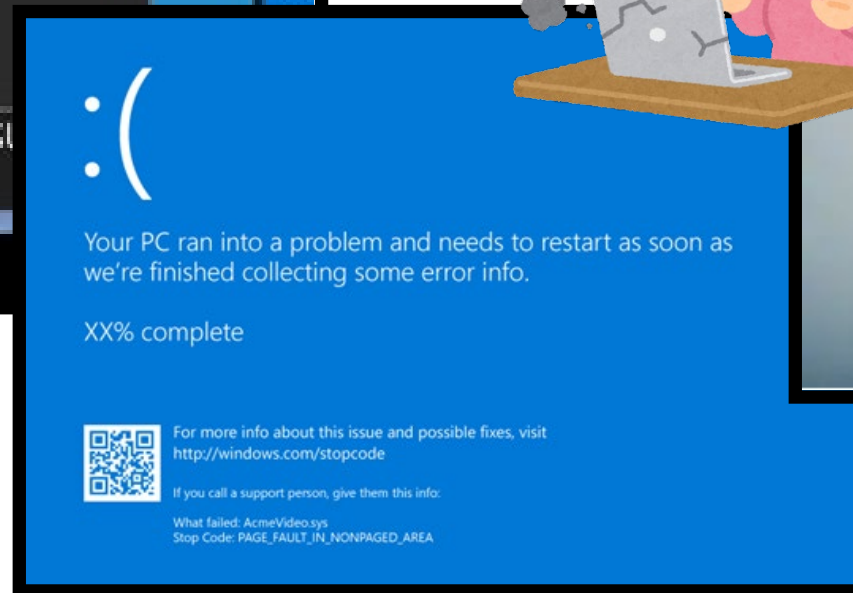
:(

Your PC ran into a problem and needs to restart as soon as we're finished collecting some error info.

XX% complete

For more info about this issue and possible fixes, visit http://windows.com/stopcode

If you call a support person, give them this info:

What failed: AcmeVideo.sys
Stop Code: PAGE_FAULT_IN_NONPAGED_AREA